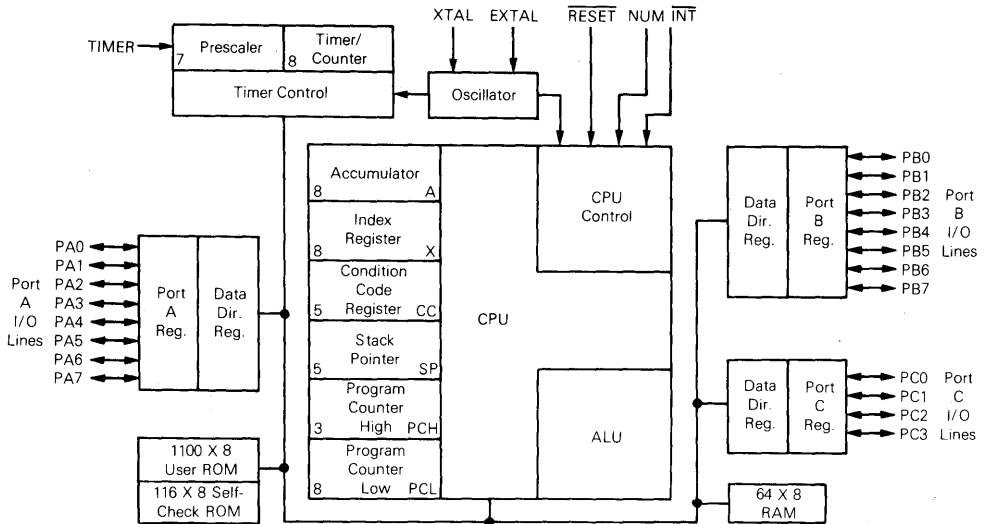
TIMER
7 Prescaler
8 Timer/ Counter
Timer Control
XTAL EXTAL
Oscillator
$\overline{RESET}$ NUM $\overline{INT}$

8 Accumulator A
8 Index Register X
5 Condition Code Register CC
5 Stack Pointer SP
3 Program Counter High PCH
8 Program Counter Low PCL
CPU
CPU Control
ALU

PA0
PA1
PA2
PA3
PA4
PA5
PA6
PA7
Port A I/O Lines
Port A Reg.
Data Dir. Reg.

Data Dir. Reg.
Port B Reg.
PB0
PB1
PB2
PB3
PB4
PB5
PB6
PB7
Port B I/O Lines

Data Dir. Reg.
Port C Reg.
PC0
PC1
PC2
PC3
Port C I/O Lines

1100 X 8 User ROM
116 X 8 Self-Check ROM
64 X 8 RAM